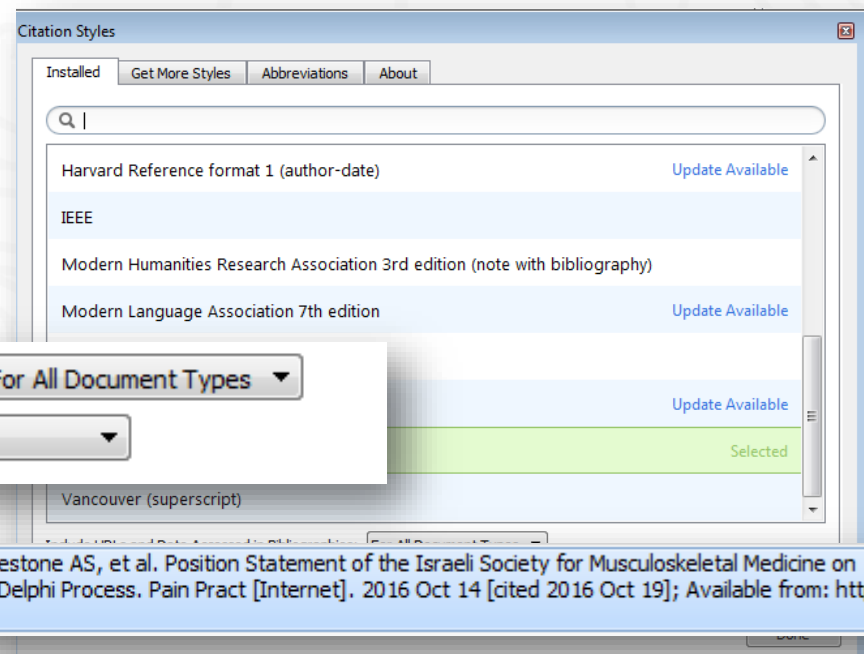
Citation Styles

Installed | Get More Styles | Abbreviations | About

Harvard Reference format 1 (author-date) Update Available

IEEE

Modern Humanities Research Association 3rd edition (note with bibliography)

Modern Language Association 7th edition Update Available

or All Document Types

Update Available

Selected

Vancouver (superscript)

estone AS, et al. Position Statement of the Israeli Society for Musculoskeletal Medicine on Delphi Process. Pain Pract [Internet]. 2016 Oct 14 [cited 2016 Oct 19]; Available from: htt